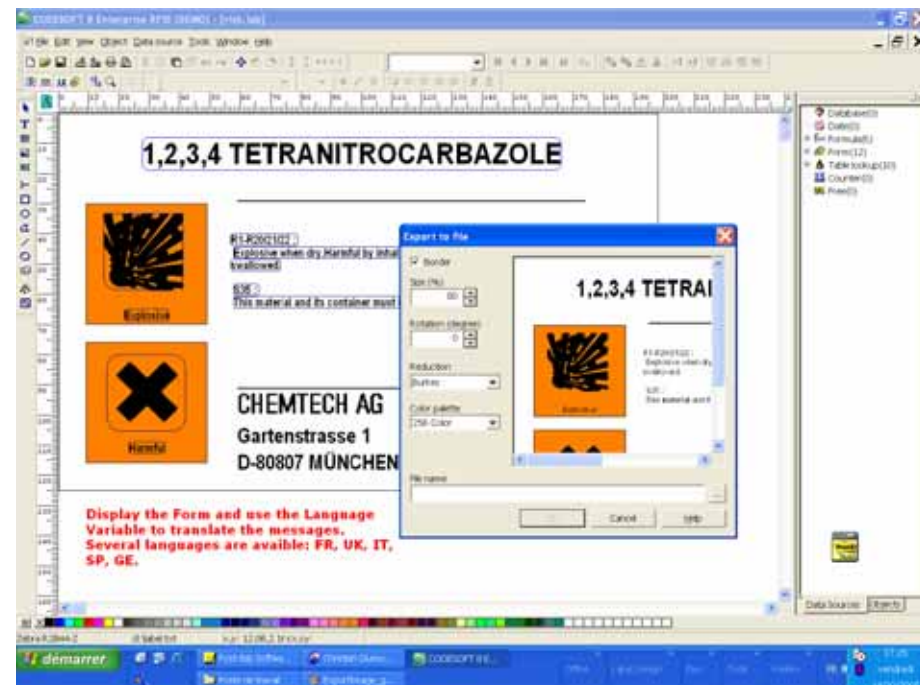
CODESOFT 8 Enterprise RFID [DEMO] - [rtnb.lab]

File Edit View Object Data source Tools Window Help

1,2,3,4 TETRANITROCARBAZOLE

Explosive

R1-R20/21/22 :
Explosive when dry Harmful by inhal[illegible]
swallowed

S35 :
This material and its container must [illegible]

Harmful

CHEMTECH AG
Gartenstrasse 1
D-80807 MÜNCHEN

Display the Form and use the Language Variable to translate the messages. Several languages are avaible: FR, UK, IT, SP, GE.

Export to file

Border

Size (%)
80

Rotation (degree)
0

Reduction
Bayer

Color palette
256 Color

File name

OK
Cancel
Help

1,2,3,4 TETRAI

R1-R20/21/22 :
Explosive when dry
swallowed

S35 :
This material and it

Explosive

Database(0)
Date(0)
Formula(0)
Form(12)
Table lookup(10)
Counter(0)
Free(0)

Data Sources
Objects

démarrer

CODESOFT 8 E...